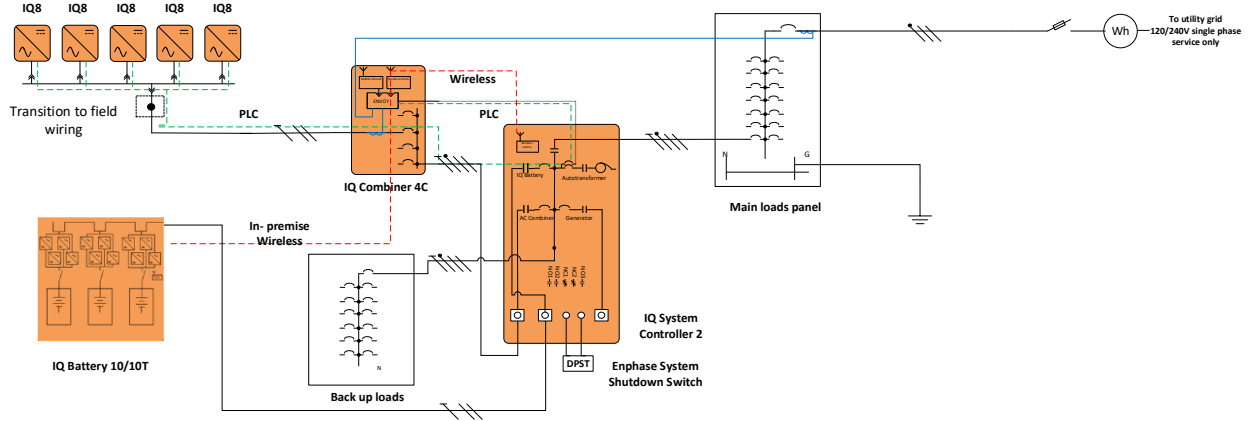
IQ8 IQ8 IQ8 IQ8 IQ8

Transition to field wiring

PLC

ENVOY

Wireless

PLC

IQ Combiner 4C

IQ Battery

Autotransformer

AC Combiner

Generator

IQ System Controller 2

DPST

Enphase System Shutdown Switch

In- premise Wireless

IQ Battery 10/10T

Back up loads

N

Main loads panel

N

G

Wh

To utility grid 120/240V single phase service only